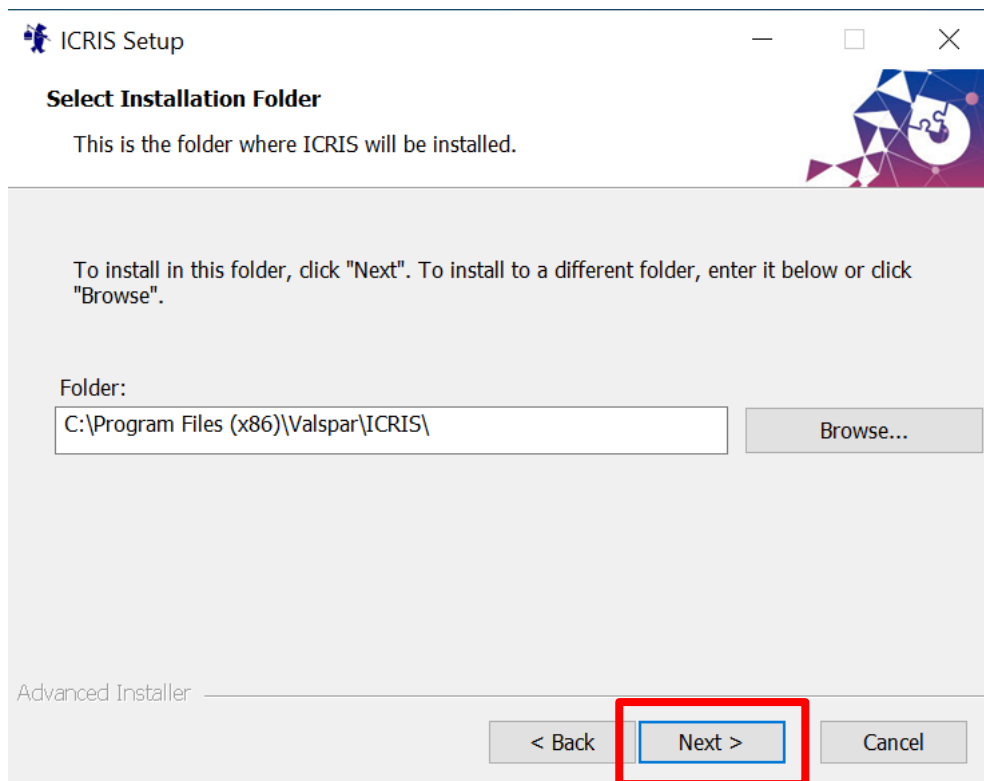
ICRIS Setup

Select Installation Folder

This is the folder where ICRIS will be installed.

To install in this folder, click "Next". To install to a different folder, enter it below or click "Browse".

Folder:

C:\Program Files (x86)\Valspar\ICRIS\

Browse...

Advanced Installer

< Back

Next >

Cancel